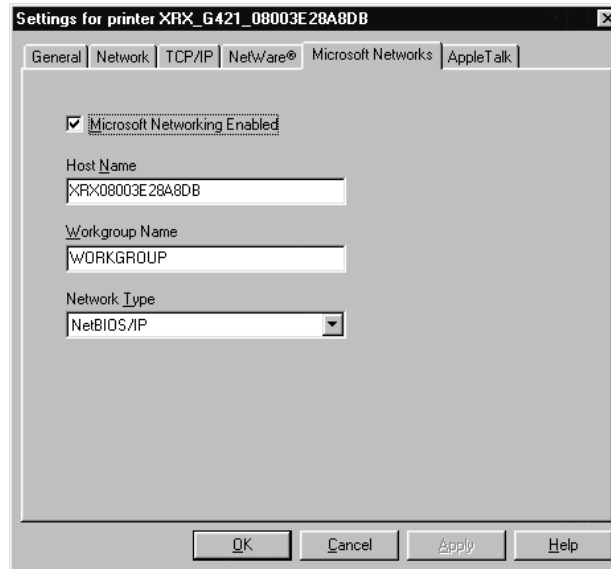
Settings for printer XRX_G421_08003E28A8DB

General | Network | TCP/IP | NetWare® | Microsoft Networks | AppleTalk

☑ Microsoft Networking Enabled

Host Name
XRX08003E28A8DB

Workgroup Name
WORKGROUP

Network Type
NetBIOS/IP

OK | Cancel | Apply | Help